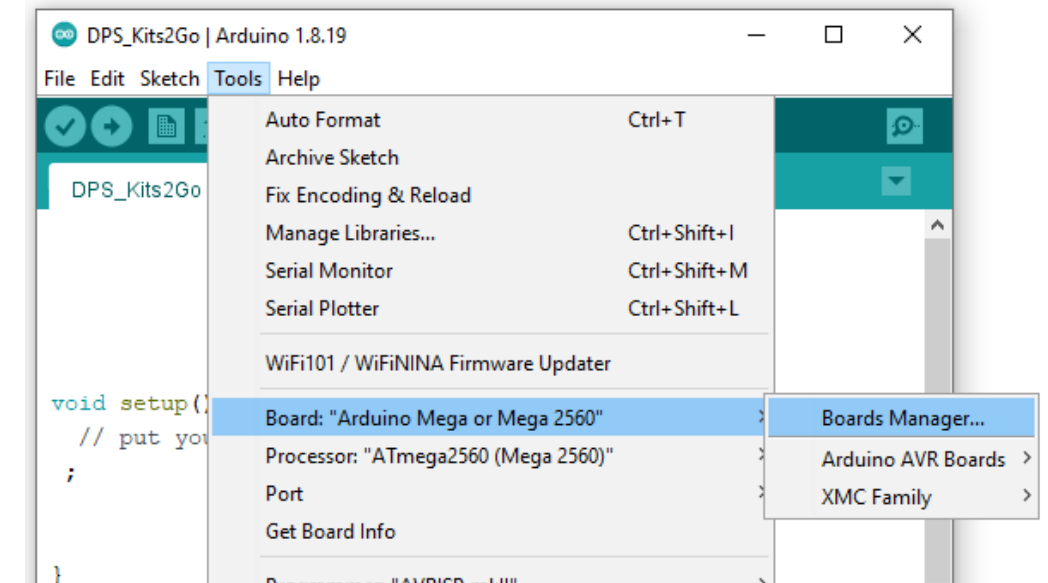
DPS_Kits2Go | Arduino 1.8.19

File Edit Sketch Tools Help

DPS_Kits2Go

void setup()
// put you
;

}

| Auto Format | Ctrl+T |
|---|---|
| Archive Sketch | |
| Fix Encoding & Reload | |
| Manage Libraries... | Ctrl+Shift+I |
| Serial Monitor | Ctrl+Shift+M |
| Serial Plotter | Ctrl+Shift+L |
| WiFi101 / WiFiNINA Firmware Updater | |
| Board: "Arduino Mega or Mega 2560" | |
| Processor: "ATmega2560 (Mega 2560)" | |
| Port | |
| Get Board Info | |
| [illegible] | |

Boards Manager...
Arduino AVR Boards
XMC Family